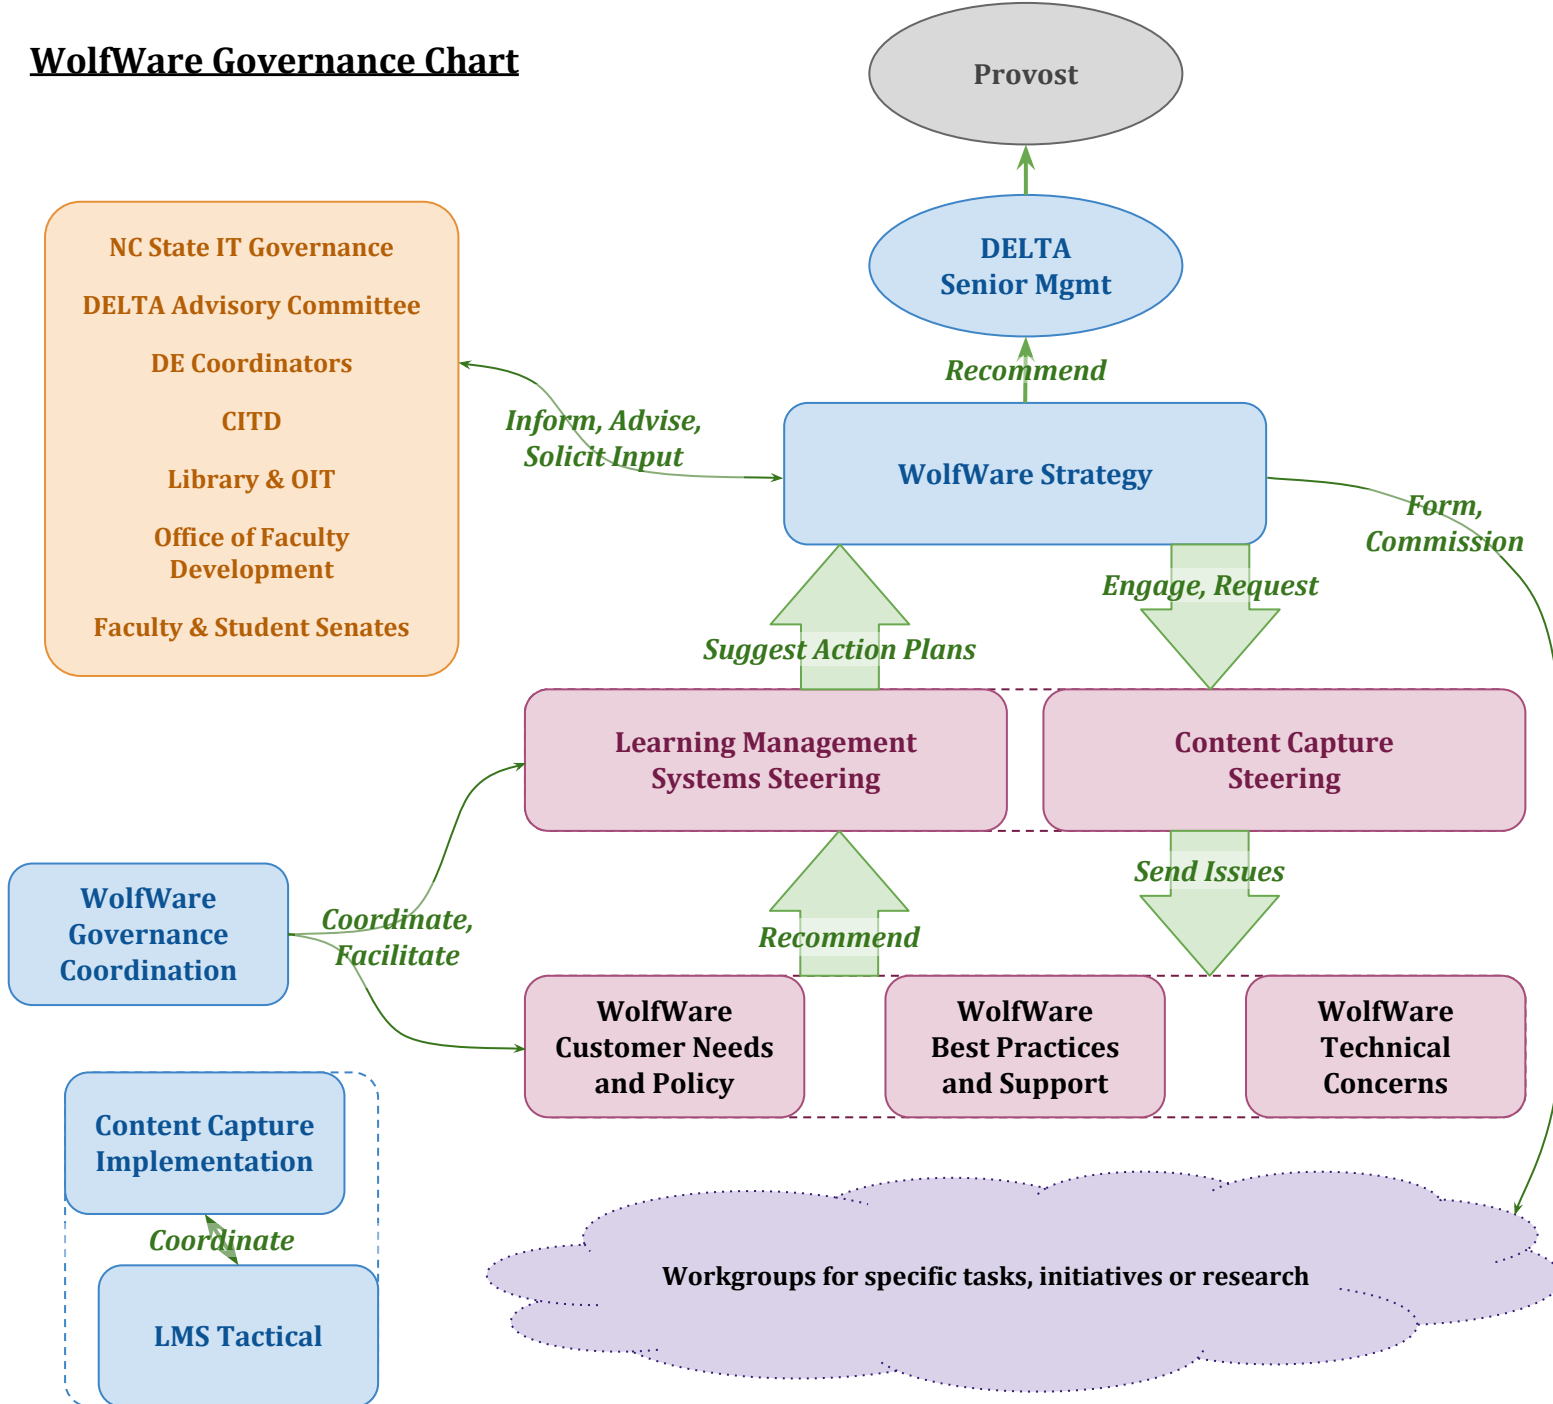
WolfWare Governance Chart

Provost

DELTA
Senior Mgmt

Recommend

NC State IT Governance

DELTA Advisory Committee

DE Coordinators

CITD

Library & OIT

Office of Faculty Development

Faculty & Student Senates

Inform, Advise, Solicit Input

WolfWare Strategy

Form, Commission

Engage, Request

Suggest Action Plans

Learning Management Systems Steering

Content Capture Steering

Send Issues

WolfWare Governance Coordination

Coordinate, Facilitate

Recommend

WolfWare Customer Needs and Policy

WolfWare Best Practices and Support

WolfWare Technical Concerns

Content Capture Implementation

Coordinate

LMS Tactical

Workgroups for specific tasks, initiatives or research